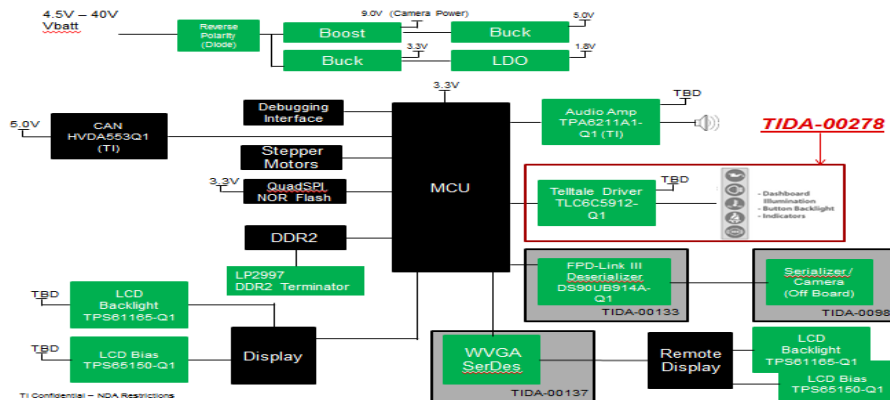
4.5V – 40V
Vbatt

Reverse Polarity (Diode)

9.0V (Camera Power)

Boost

Buck

5.0V

3.3V

Buck

LDO

1.8V

3.3V

5.0V

CAN
HVDA553Q1
(TI)

Debugging Interface

Stepper Motors

3.3V

QuadSPI
NOR Flash

DDR2

LP2997
DDR2 Terminator

MCU

Audio Amp
TPA6211A1-Q1 (TI)

TBD

TIDA-00278

Telltale Driver
TLC6C5912-Q1

TBD

- Dashboard Illumination
- Button Backlight
- Indicators

FPD-Link III Deserializer
DS90UB914A-Q1

TIDA-00133

Serializer / Camera
(Off Board)

TIDA-0098

TBD

LCD Backlight
TPS61165-Q1

TBD

LCD Bias
TPS65150-Q1

Display

WVGA SerDes

TIDA-00137

Remote Display

LCD Backlight
TPS61165-Q1

LCD Bias
TPS65150-Q1

TI Confidential – NDA Restrictions